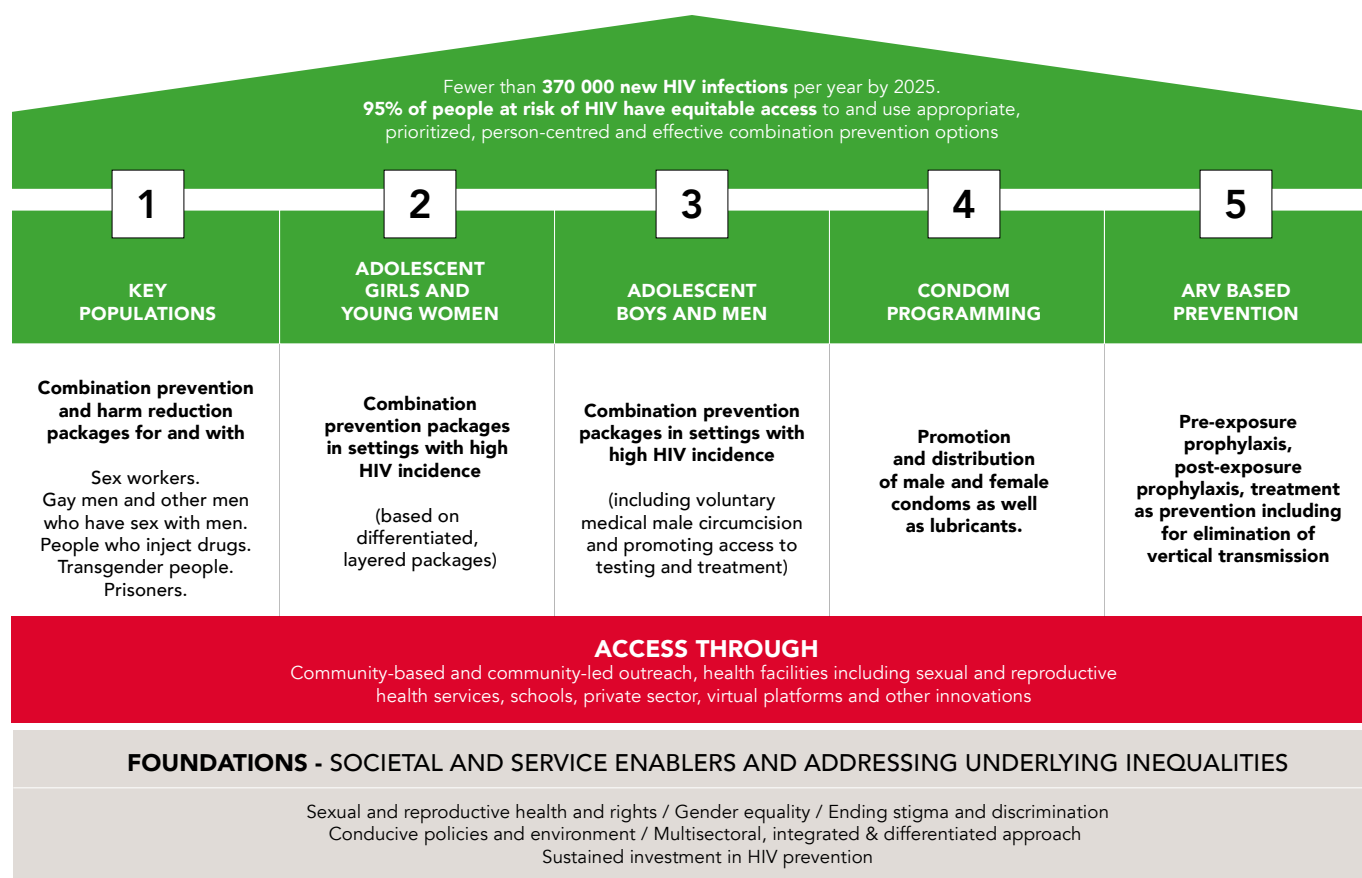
Fewer than **370 000 new HIV infections** per year by 2025.
**95% of people at risk of HIV have equitable access** to and use appropriate, prioritized, person-centred and effective combination prevention options

1

KEY POPULATIONS

Combination prevention and harm reduction packages for and with

Sex workers.
Gay men and other men who have sex with men.
People who inject drugs.
Transgender people.
Prisoners.

2

ADOLESCENT GIRLS AND YOUNG WOMEN

Combination prevention packages in settings with high HIV incidence

(based on differentiated, layered packages)

3

ADOLESCENT BOYS AND MEN

Combination prevention packages in settings with high HIV incidence

(including voluntary medical male circumcision and promoting access to testing and treatment)

4

CONDOM PROGRAMMING

Promotion and distribution of male and female condoms as well as lubricants.

5

ARV BASED PREVENTION

Pre-exposure prophylaxis, post-exposure prophylaxis, treatment as prevention including for elimination of vertical transmission

ACCESS THROUGH
Community-based and community-led outreach, health facilities including sexual and reproductive health services, schools, private sector, virtual platforms and other innovations

FOUNDATIONS - SOCIETAL AND SERVICE ENABLERS AND ADDRESSING UNDERLYING INEQUALITIES

Sexual and reproductive health and rights / Gender equality / Ending stigma and discrimination
Conducive policies and environment / Multisectoral, integrated & differentiated approach
Sustained investment in HIV prevention